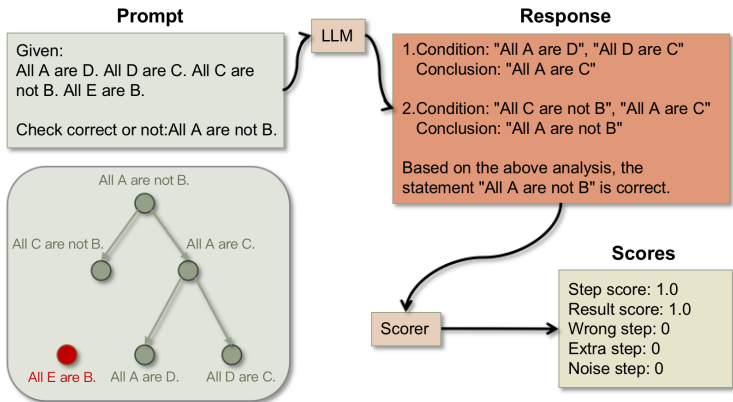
Prompt

Given:
All A are D. All D are C. All C are not B. All E are B.

Check correct or not:All A are not B.

LLM

Response

1.Condition: "All A are D", "All D are C"
Conclusion: "All A are C"

2.Condition: "All C are not B", "All A are C"
Conclusion: "All A are not B"

Based on the above analysis, the statement "All A are not B" is correct.

All A are not B.

All C are not B.

All A are C.

All E are B.

All A are D.

All D are C.

Scorer

Scores

Step score: 1.0
Result score: 1.0
Wrong step: 0
Extra step: 0
Noise step: 0